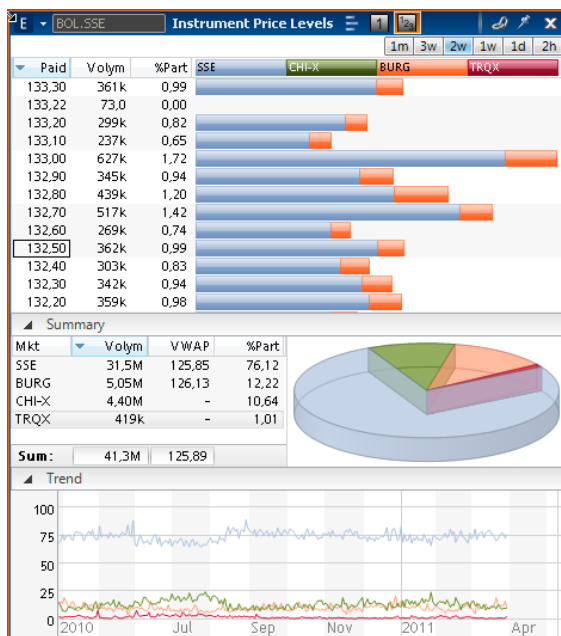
E BOL.SSE Instrument Price Levels 1

1m 3w 2w 1w 1d 2h

| Paid | Volym | %Part | SSE | CHI-X | BURG | TRQX |
|---|---|---|---|---|---|---|
| 133,30 | 361k | 0,99 | | | | |
| 133,22 | 73,0 | 0,00 | | | | |
| 133,20 | 299k | 0,82 | | | | |
| 133,10 | 237k | 0,65 | | | | |
| 133,00 | 627k | 1,72 | | | | |
| 132,90 | 345k | 0,94 | | | | |
| 132,80 | 439k | 1,20 | | | | |
| 132,70 | 517k | 1,42 | | | | |
| 132,60 | 269k | 0,74 | | | | |
| 132,50 | 362k | 0,99 | | | | |
| 132,40 | 303k | 0,83 | | | | |
| 132,30 | 342k | 0,94 | | | | |
| 132,20 | 359k | 0,98 | | | | |

Summary

| Mkt | Volym | VWAP | %Part |
|---|---|---|---|
| SSE | 31,5M | 125,85 | 76,12 |
| BURG | 5,05M | 126,13 | 12,22 |
| CHI-X | 4,40M | - | 10,64 |
| TRQX | 419k | - | 1,01 |

Sum: 41,3M 125,89

Trend

100
75
50
25
0
2010 Jul Sep Nov 2011 Apr